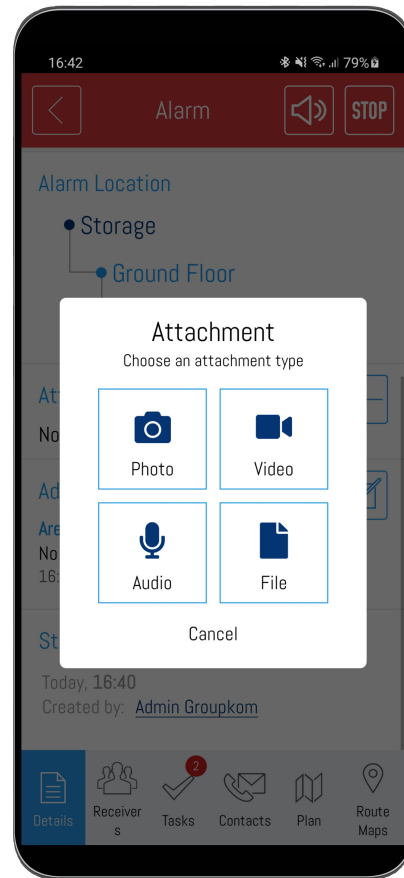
16:42

79%

Alarm

STOP

Alarm Location

Storage

Ground Floor

Att

No

Ad

Are

No

16:

Attachment

Choose an attachment type

Photo

Video

Audio

File

Cancel

St

Today, 16:40

Created by: Admin Groupkom

Details

Receivers

2

Tasks

Contacts

Plan

Route Maps